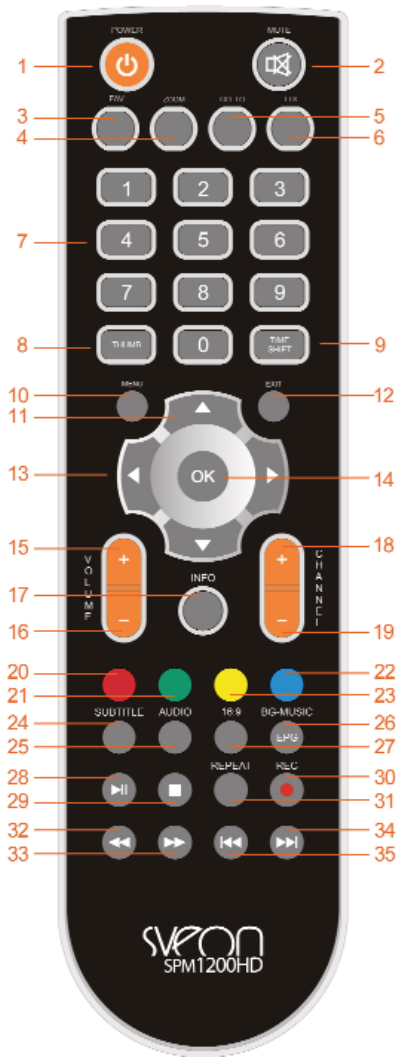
POWER
MUTE
1
2
FW
ZOOM
GO TO
LIX
3
4
5
6
1 2 3
4 5 6
7 8 9
7
THUMB
0
TIME SHIFT
8
9
MENU
EXIT
10
11
12
13
OK
14
VOLUME
CHANNEL
15
+
+
18
INFO
17
−
−
16
19
20
22
21
23
SUBTITLE
AUDIO
16:9
BG-MUSIC
24
26
EPG
25
27
REPEAT
REC
28
30
29
31
32
34
33
35
sveon
SPM1200HD